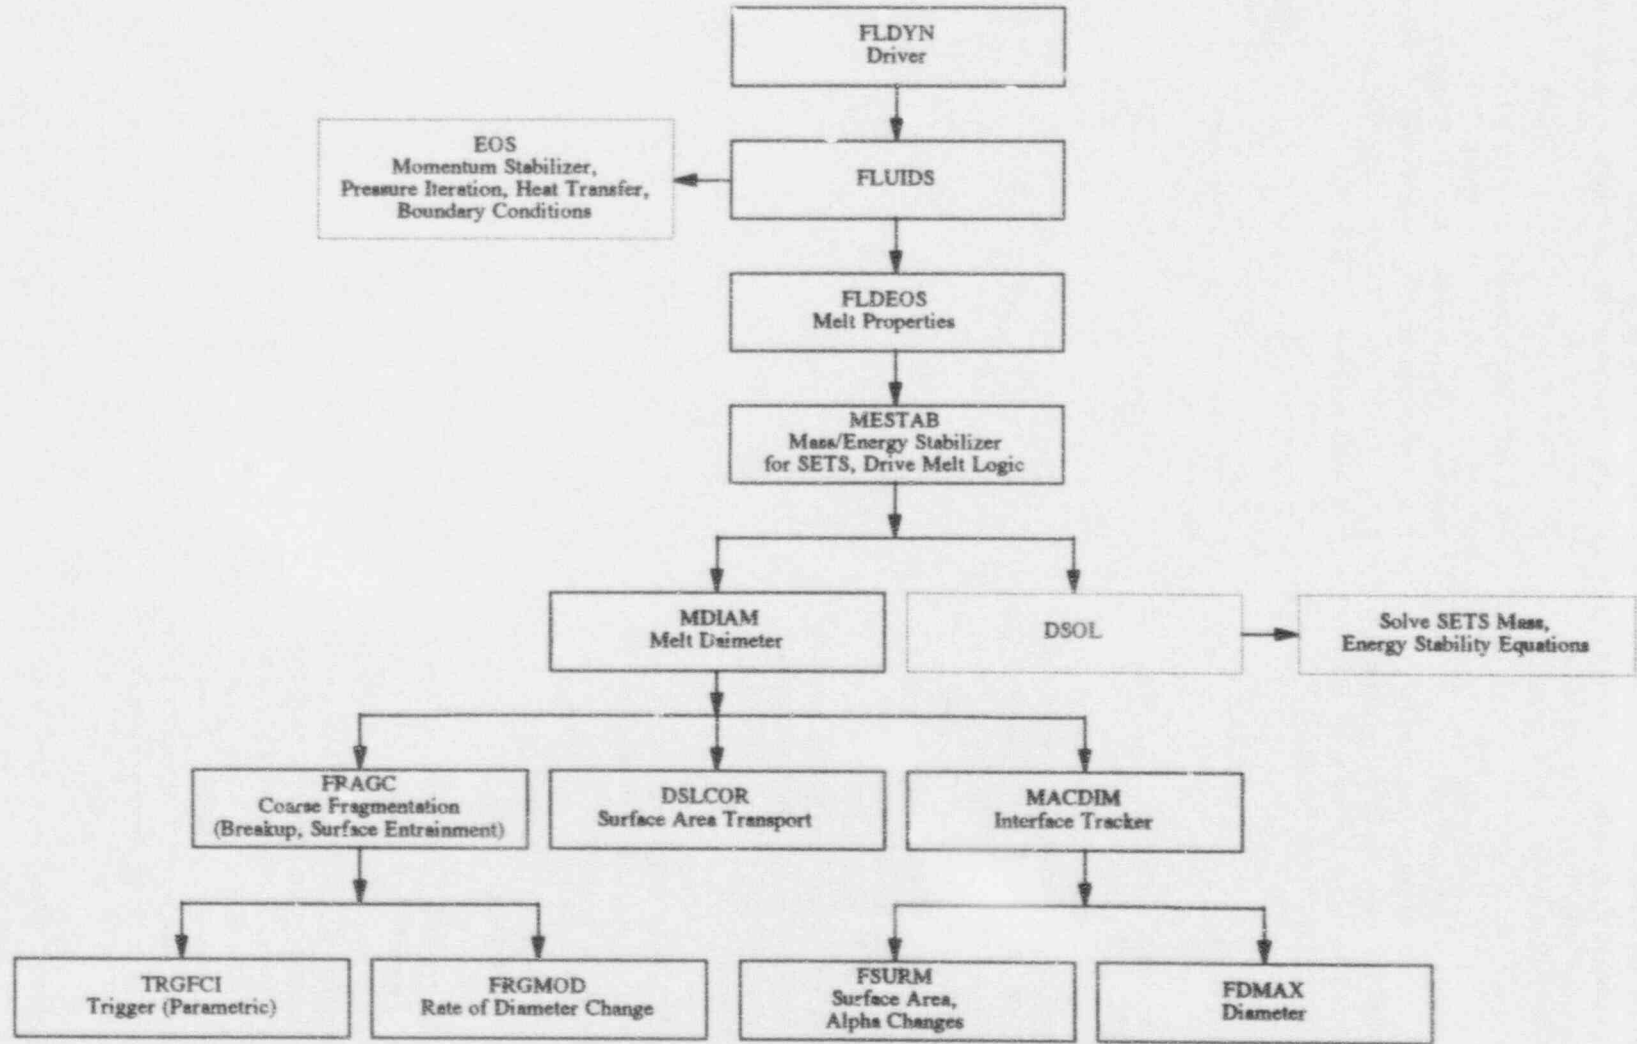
FLDYN
Driver

EOS
Momentum Stabilizer, Pressure Iteration, Heat Transfer, Boundary Conditions

FLUIDS

FLDEOS
Melt Properties

MESTAB
Mass/Energy Stabilizer for SETS, Drive Melt Logic

MDIAM
Melt Daimeter

DSOL

Solve SETS Mass, Energy Stability Equations

FRAGC
Coarse Fragmentation (Breakup, Surface Entrainment)

DSLCOR
Surface Area Transport

MACDIM
Interface Tracker

TRGFCI
Trigger (Parametric)

FRGMOD
Rate of Diameter Change

FSURM
Surface Area, Alpha Changes

FDMAX
Diameter